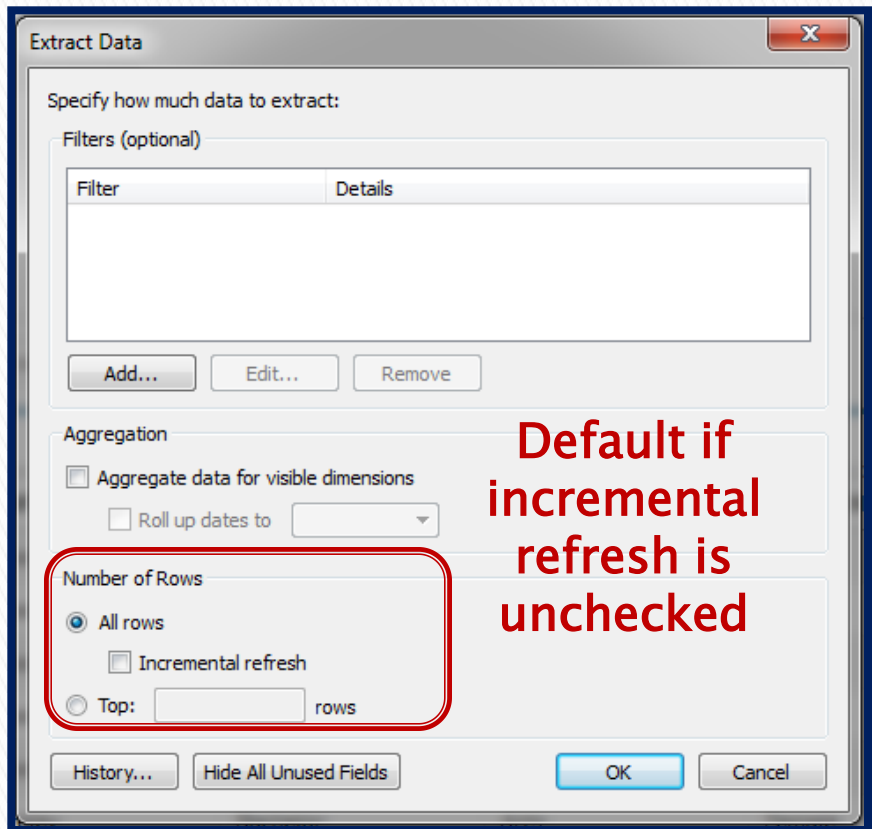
Extract Data

Specify how much data to extract:

Filters (optional)

| Filter | Details |
|---|---|

Add... Edit... Remove

Aggregation

Aggregate data for visible dimensions

Roll up dates to

Default if incremental refresh is unchecked

Number of Rows

All rows

Incremental refresh

Top: rows

History... Hide All Unused Fields OK Cancel